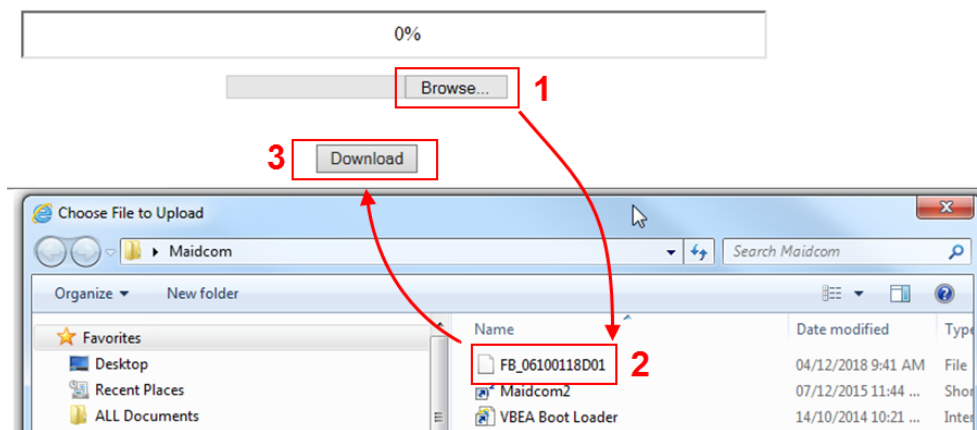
0%

Browse...

1

3

Download

Choose File to Upload

Maidcom

Search Maidcom

Organize ▾

New folder

Favorites

Desktop

Recent Places

ALL Documents

Name

Date modified

Type

FB_06100118D01

2

04/12/2018 9:41 AM

File

Maidcom2

07/12/2015 11:44 ...

Shor

VBEA Boot Loader

14/10/2014 10:21 ...

Inter